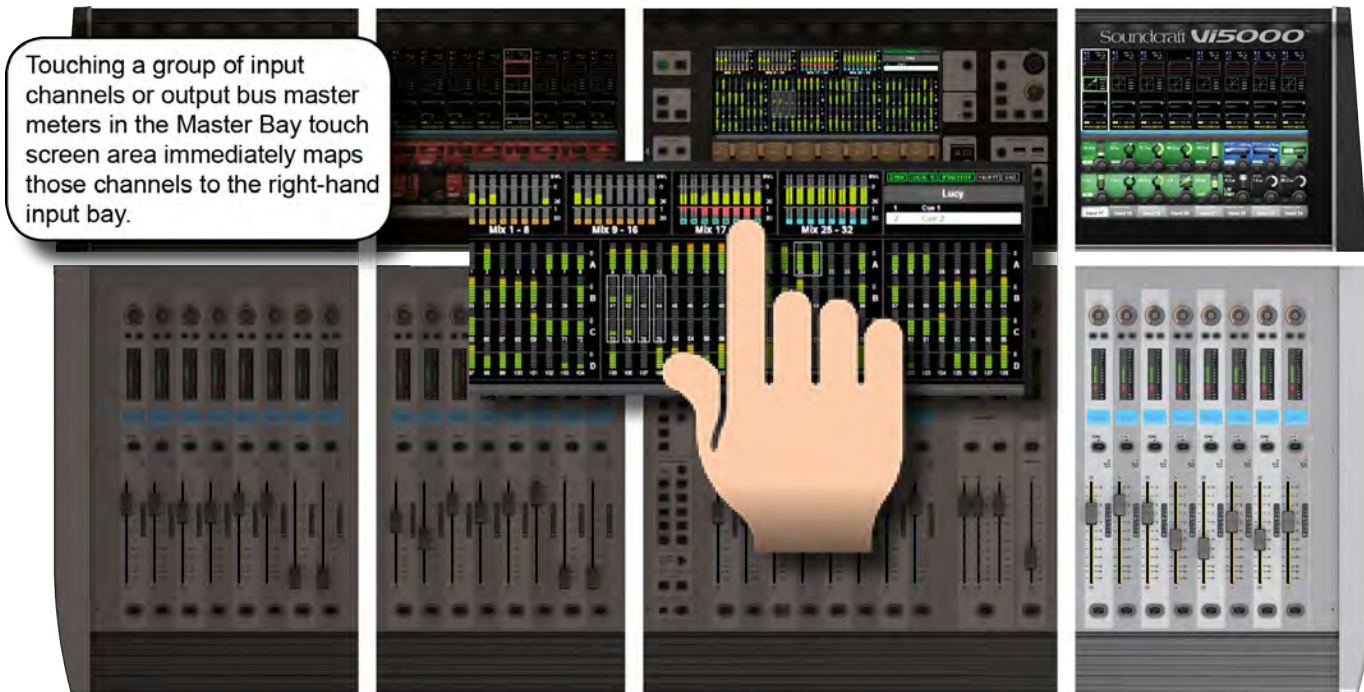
Touching a group of input channels or output bus master meters in the Master Bay touch screen area immediately maps those channels to the right-hand input bay.

Soundcraft Vi5000

Mix 1 - 8

Mix 9 - 16

Mix 17

Mix 25 - 32

Lucy

1 Cue 1

2 Cue 2

A

B

C

D